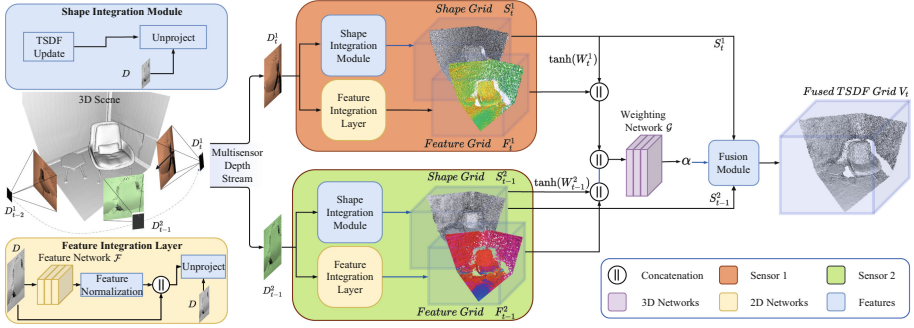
Shape Integration Module

TSDF Update

Unproject

$D$

3D Scene

$D_t^1$

$D_{t-2}^1$

$D_{t-1}^2$

Multisensor Depth Stream

$D_t^1$

Shape Integration Module

Feature Integration Layer

Shape Grid $S_t^1$

Feature Grid $F_t^1$

$\tanh(W_t^1)$

$S_t^1$

Weighting Network $\mathcal{G}$

$\alpha$

Fusion Module

Fused TSDF Grid $V_t$

$D_{t-1}^2$

Shape Integration Module

Feature Integration Layer

Shape Grid $S_{t-1}^2$

Feature Grid $F_{t-1}^2$

$\tanh(W_{t-1}^2)$

$S_{t-1}^2$

Feature Integration Layer

$D$

Feature Network $\mathcal{F}$

Feature Normalization

Unproject

$D$

Concatenation

Sensor 1

Sensor 2

3D Networks

2D Networks

Features